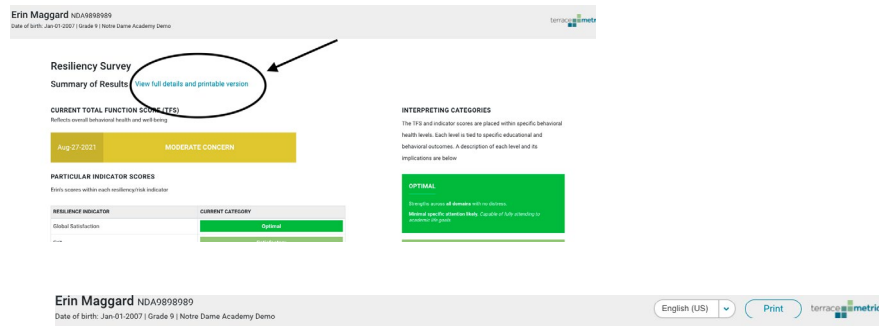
Erin Maggard NDA9898989
Date of birth: Jan-01-2007 | Grade 9 | Notre Dame Academy Demo

terracemetrics

Resiliency Survey

Summary of Results View full details and printable version

CURRENT TOTAL FUNCTION SCORE (TFS)
Reflects overall behavioral health and well-being

| Aug-27-2021 | MODERATE CONCERN |
|---|---|

PARTICULAR INDICATOR SCORES
Erin's scores within each resiliency/risk indicator

| RESILIENCE INDICATOR | CURRENT CATEGORY |
|---|---|
| Global Satisfaction | Optimal |
| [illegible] | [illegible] |

INTERPRETING CATEGORIES

The TFS and indicator scores are placed within specific behavioral health levels. Each level is tied to specific educational and behavioral outcomes. A description of each level and its implications are below

OPTIMAL

Strengths across all domains with no distress.

Minimal specific attention likely. Capable of fully attending to academic life goals.

Erin Maggard NDA9898989
Date of birth: Jan-01-2007 | Grade 9 | Notre Dame Academy Demo

English (US)

Print

terracemetric